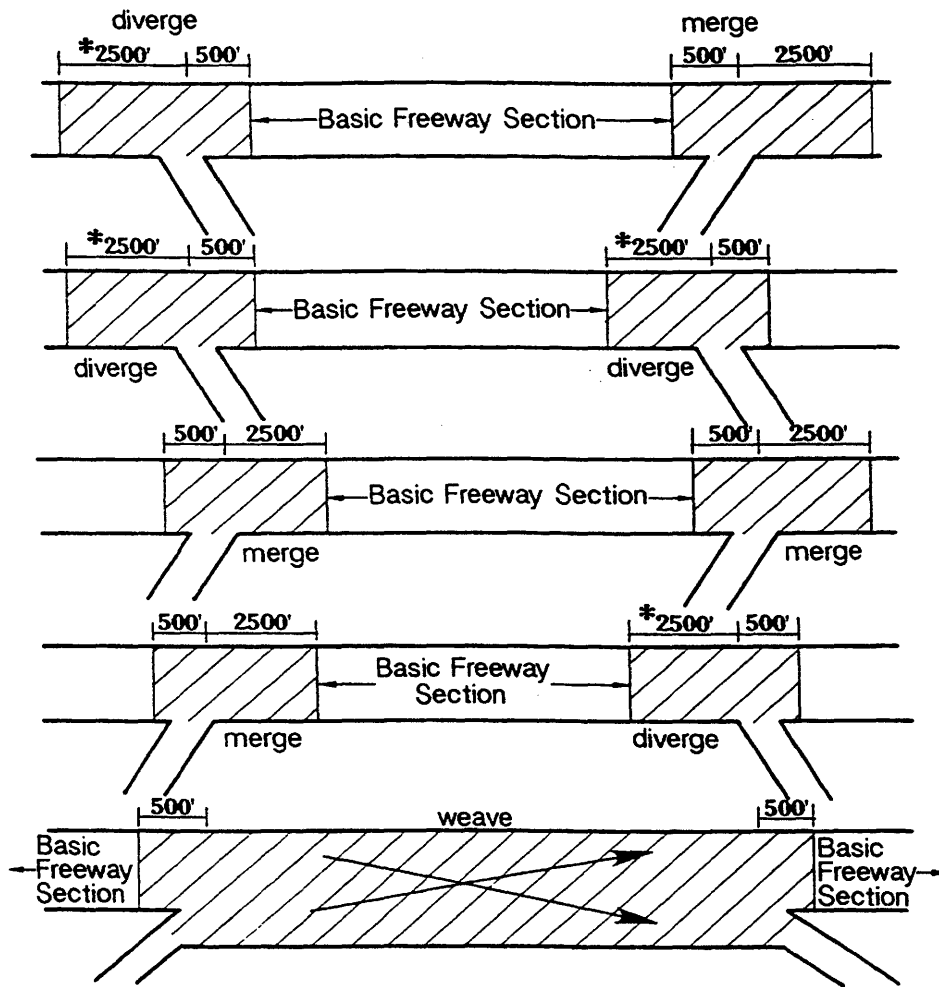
diverge
*2500' 500'
Basic Freeway Section
merge
500' 2500'

*2500' 500'
Basic Freeway Section
*2500' 500'
diverge
diverge

500' 2500'
Basic Freeway Section
500' 2500'
merge
merge

500' 2500'
Basic Freeway Section
*2500' 500'
merge
diverge

500'
weave
500'
Basic Freeway Section
Basic Freeway Section